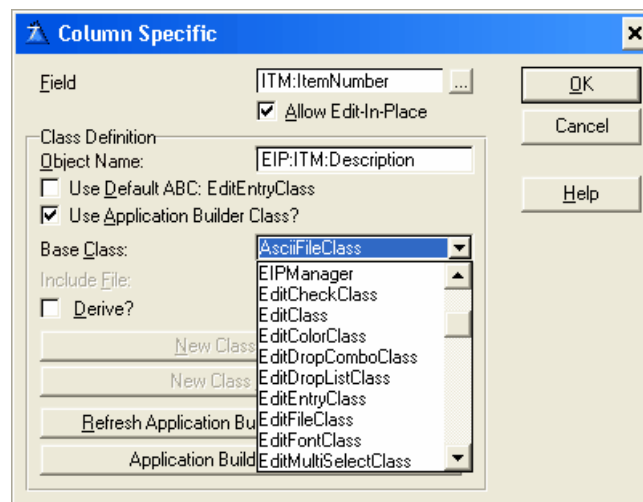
Column Specific

Field ITM:ItemNumber ...
Allow Edit-In-Place

OK
Cancel
Help

Class Definition
Object Name: EIP:ITM:Description
Use Default ABC: EditEntryClass
Use Application Builder Class?
Base Class: AsciiFileClass
Include File:
Derive?

EIPManager
EditCheckClass
EditClass
EditColorClass
EditDropComboClass
EditDropListClass
EditEntryClass
EditFileClass
EditFontClass
EditMultiSelectClass

New Class
New Class
Refresh Application Bu
Application Build